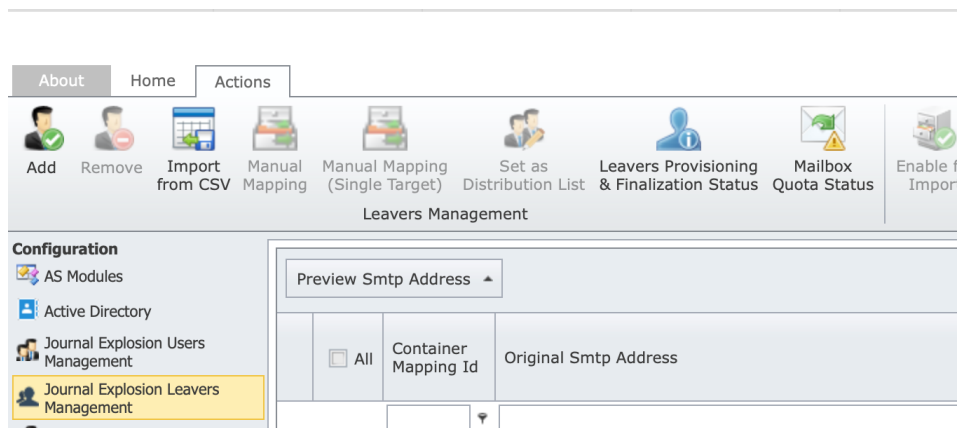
About Home Actions

Add Remove Import from CSV Manual Mapping Manual Mapping (Single Target) Set as Distribution List Leavers Provisioning & Finalization Status Mailbox Quota Status Enable f Impor

Leavers Management

Configuration
AS Modules
Active Directory
Journal Explosion Users Management
Journal Explosion Leavers Management

Preview Smtp Address

| All | Container Mapping Id | Original Smtp Address |
|---|---|---|